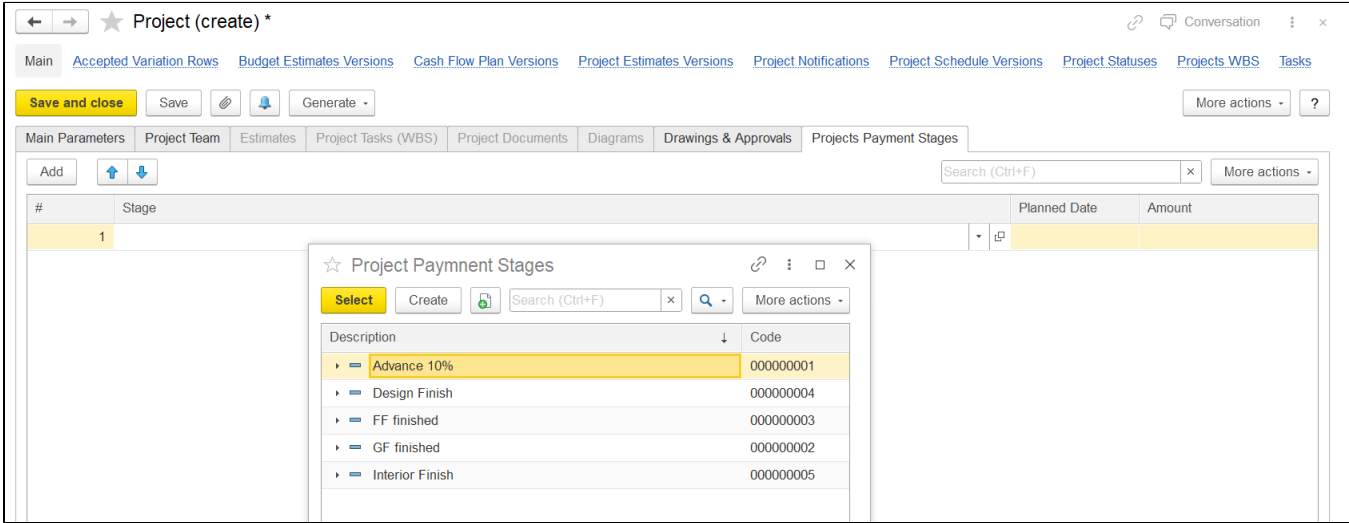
Project (create) *

Conversation

Main Accepted Variation Rows Budget Estimates Versions Cash Flow Plan Versions Project Estimates Versions Project Notifications Project Schedule Versions Project Statuses Projects WBS Tasks

Save and close Save Generate More actions ?

Main Parameters Project Team Estimates Project Tasks (WBS) Project Documents Diagrams Drawings & Approvals Projects Payment Stages

Add Search (Ctrl+F) × More actions

| # | Stage | Planned Date | Amount |
|---|---|---|---|
| 1 | | | |

Project Paymnent Stages

Select Create Search (Ctrl+F) × More actions

| Description | Code |
|---|---|
| Advance 10% | 000000001 |
| Design Finish | 000000004 |
| FF finished | 000000003 |
| GF finished | 000000002 |
| Interior Finish | 000000005 |